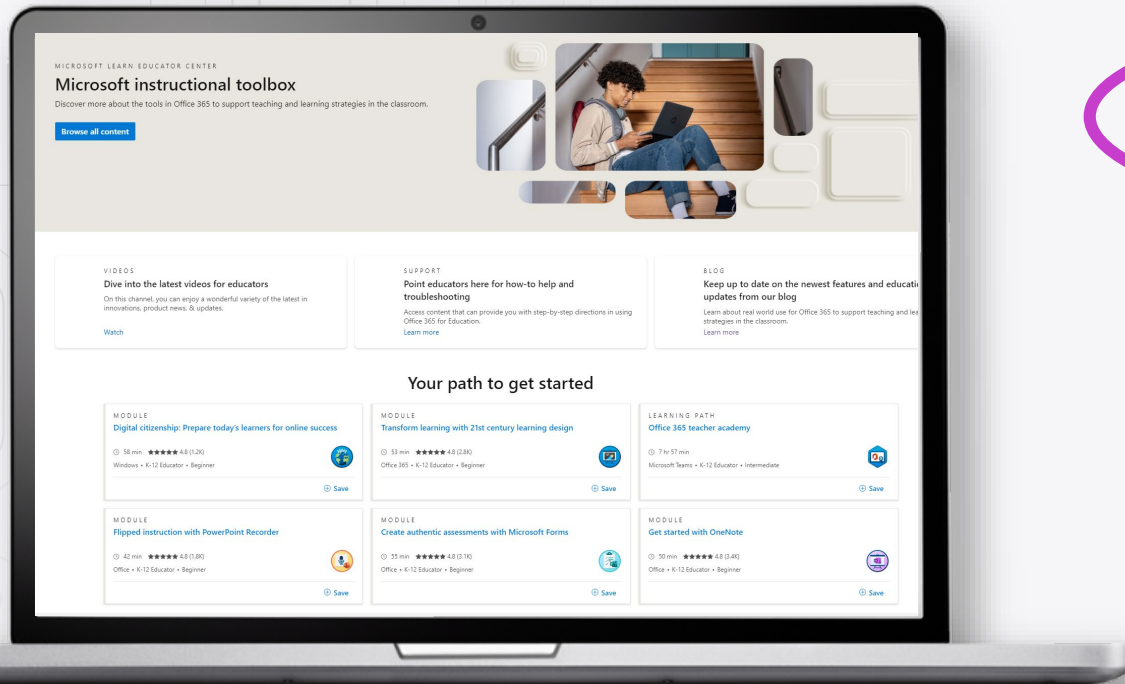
MICROSOFT LEARN EDUCATOR CENTER

Microsoft instructional toolbox

Discover more about the tools in Office 365 to support teaching and learning strategies in the classroom.

Browse all content

VIDEOS

Dive into the latest videos for educators

On this channel, you can enjoy a wonderful variety of the latest in innovations, product news, & updates.

Watch

SUPPORT

Point educators here for how-to help and troubleshooting

Access content that can provide you with step-by-step directions in using Office 365 for Education.

Learn more

BLOG

Keep up to date on the newest features and educati updates from our blog

Learn about real world use for Office 365 to support teaching and lea strategies in the classroom.

Learn more

Your path to get started

MODULE

Digital citizenship: Prepare today's learners for online success

58 min ★★★★★ 4.8 (1.2K)

Windows • K-12 Educator • Beginner

Save

MODULE

Transform learning with 21st century learning design

53 min ★★★★★ 4.8 (2.8K)

Office 365 • K-12 Educator • Beginner

Save

LEARNING PATH

Office 365 teacher academy

7 hr 57 min

Microsoft Teams • K-12 Educator • Intermediate

Save

MODULE

Flipped instruction with PowerPoint Recorder

42 min ★★★★★ 4.8 (1.8K)

Office • K-12 Educator • Beginner

Save

MODULE

Create authentic assessments with Microsoft Forms

55 min ★★★★★ 4.8 (3.1K)

Office • K-12 Educator • Beginner

Save

MODULE

Get started with OneNote

50 min ★★★★★ 4.8 (3.4K)

Office • K-12 Educator • Beginner

Save